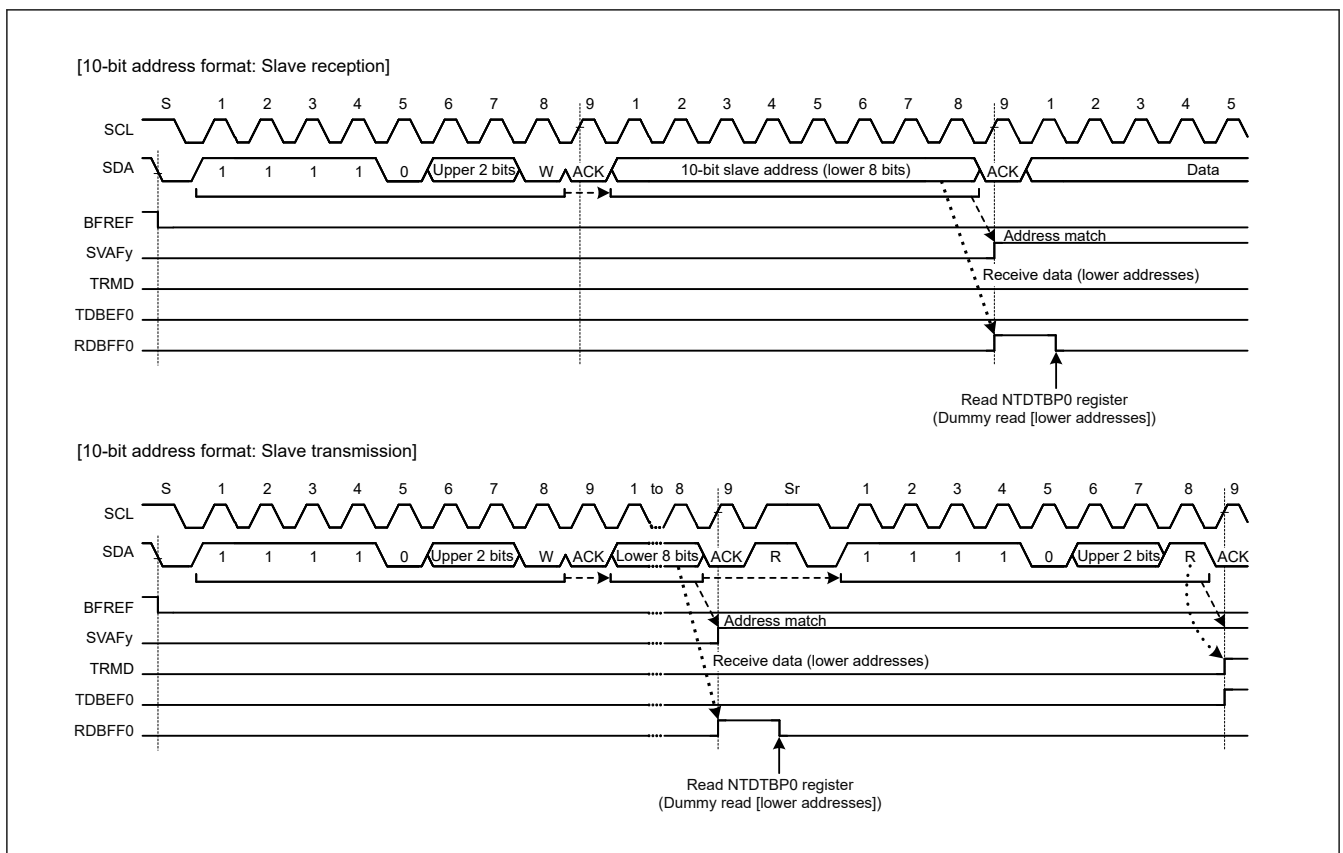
[10-bit address format: Slave reception]

S 1 2 3 4 5 6 7 8 9 1 2 3 4 5 6 7 8 9 1 2 3 4 5

SCL

SDA 1 1 1 1 0 Upper 2 bits W ACK 10-bit slave address (lower 8 bits) ACK Data

BFREF

SVAFy

TRMD

TDBEF0

RDBFF0

Address match

Receive data (lower addresses)

Read NTDTBP0 register
(Dummy read [lower addresses])

[10-bit address format: Slave transmission]

S 1 2 3 4 5 6 7 8 9 1 to 8 9 Sr 1 2 3 4 5 6 7 8 9

SCL

SDA 1 1 1 1 0 Upper 2 bits W ACK Lower 8 bits ACK R 1 1 1 1 0 Upper 2 bits R ACK

BFREF

SVAFy

TRMD

TDBEF0

RDBFF0

Address match

Receive data (lower addresses)

Read NTDTBP0 register
(Dummy read [lower addresses])